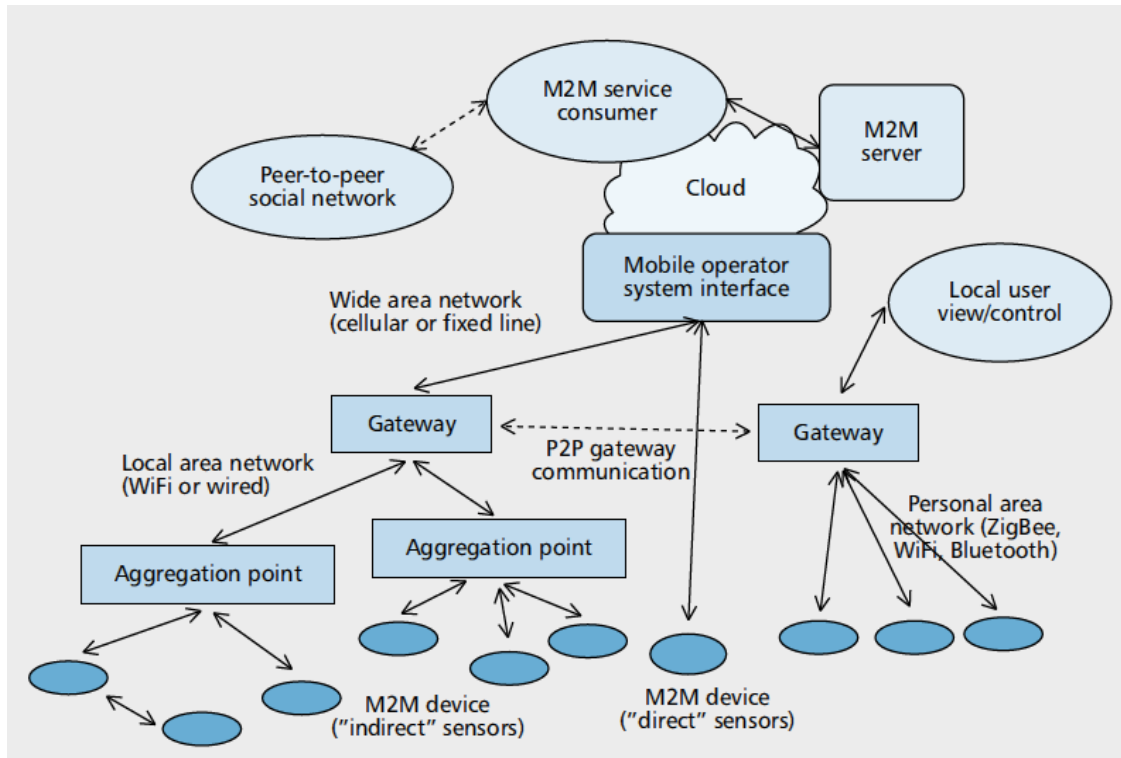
M2M service consumer

M2M server

Peer-to-peer social network

Cloud

Mobile operator system interface

Wide area network (cellular or fixed line)

Local user view/control

Gateway

P2P gateway communication

Gateway

Local area network (WiFi or wired)

Personal area network (ZigBee, WiFi, Bluetooth)

Aggregation point

Aggregation point

M2M device ("indirect" sensors)

M2M device ("direct" sensors)